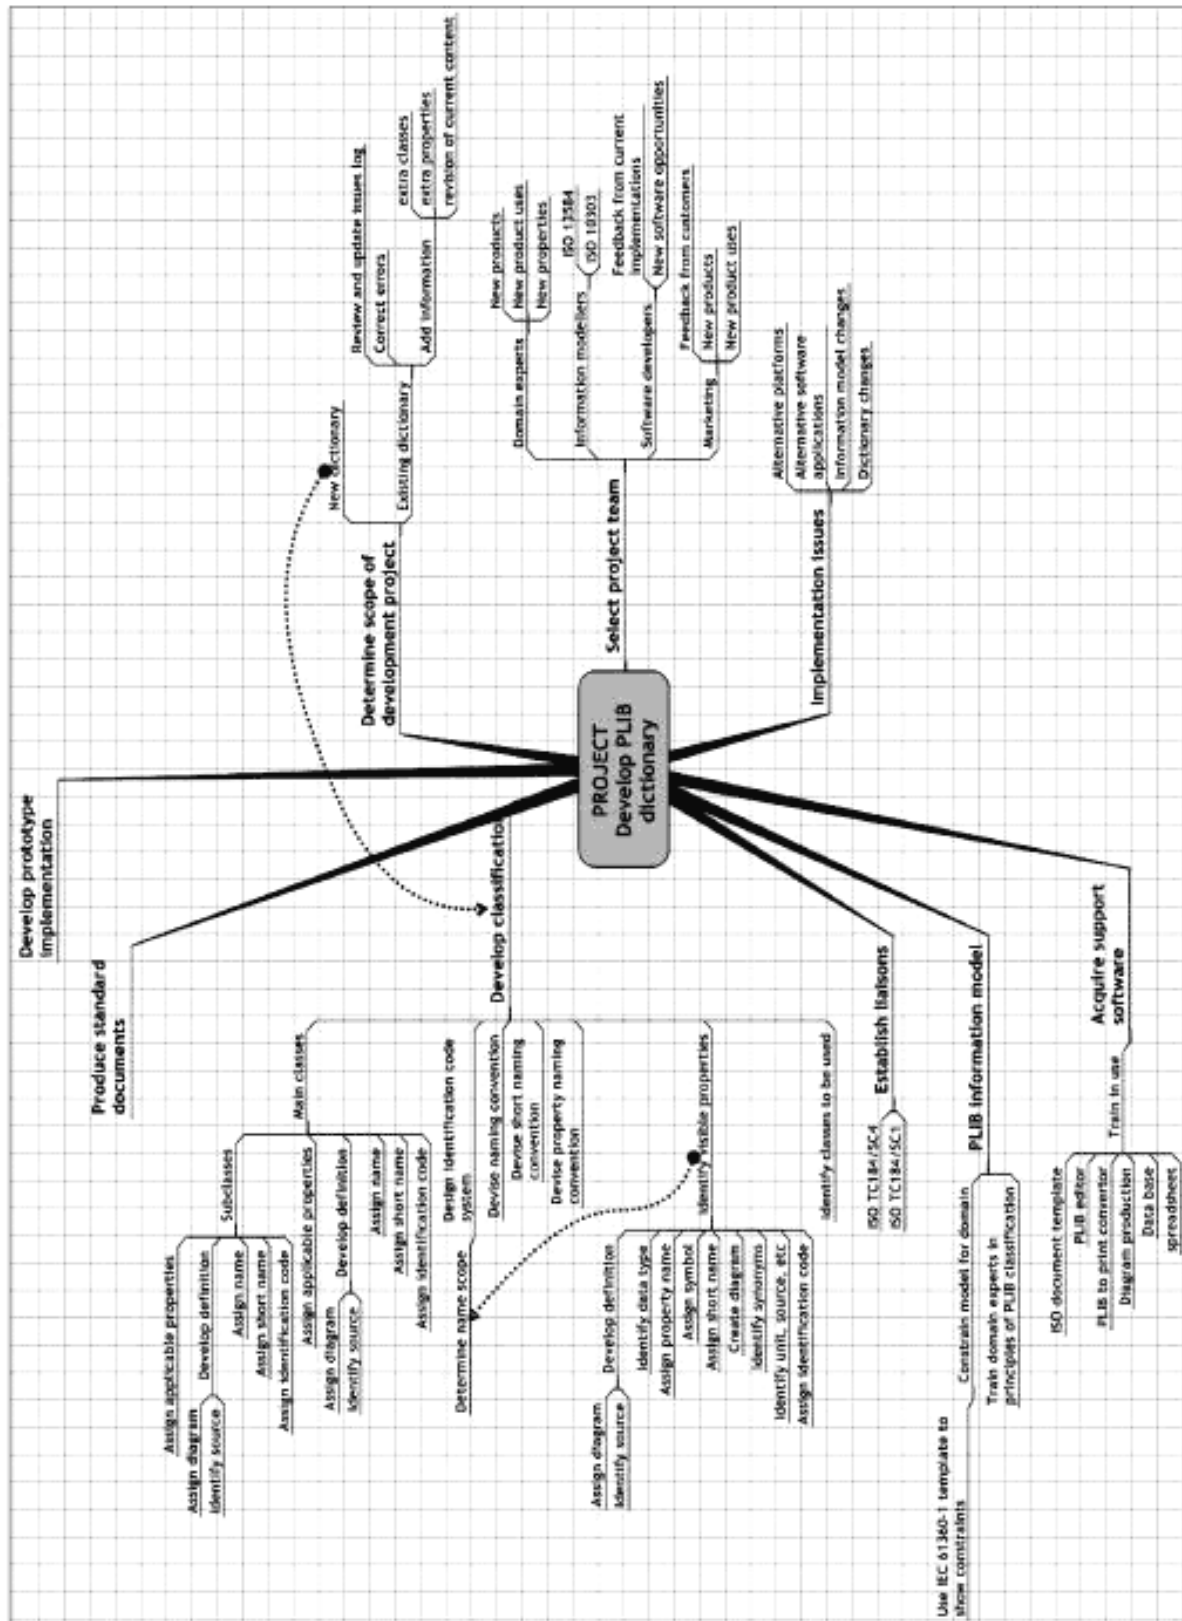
PROJECT Develop PLIB dictionary

Determine scope of development project
New dictionary
Existing dictionary
Review and update issues log
Correct errors
Add information
extra classes
extra properties
revision of current content

Select project team
Domain experts
New products
New product uses
New properties
Information modellers
ISO 13584
ISO 10303
Software developers
Feedback from current implementations
New software opportunities
Marketing
Feedback from customers
New products
New product uses

Implementation issues
Alternative platforms
Alternative software applications
Information model changes
Dictionary changes

Develop prototype implementation

Produce standard documents

Develop classification
Main classes
Subclasses
Assign applicable properties
Develop definition
Assign diagram
Identify source
Assign name
Assign short name
Assign identification code
Assign applicable properties
Develop definition
Assign diagram
Identify source
Assign name
Assign short name
Assign identification code
Design identification code system
Devise naming convention
Devise short naming convention
Devise property naming convention
Determine name scope
Identify visible properties
Develop definition
Assign diagram
Identify source
Identify data type
Assign property name
Assign symbol
Assign short name
Create diagram
Identify synonyms
Identify unit, source, etc
Assign identification code
Identify classes to be used

Establish liaisons
ISO TC184/SC4
ISO TC184/SC1

PLIB information model
Constrain model for domain
Use IEC 61360-1 template to show constraints
Train domain experts in principles of PLIB classification

Acquire support software
Train in use
ISO document template
PLIB editor
PLIB to print convertor
Diagram production
Data base
spreadsheet